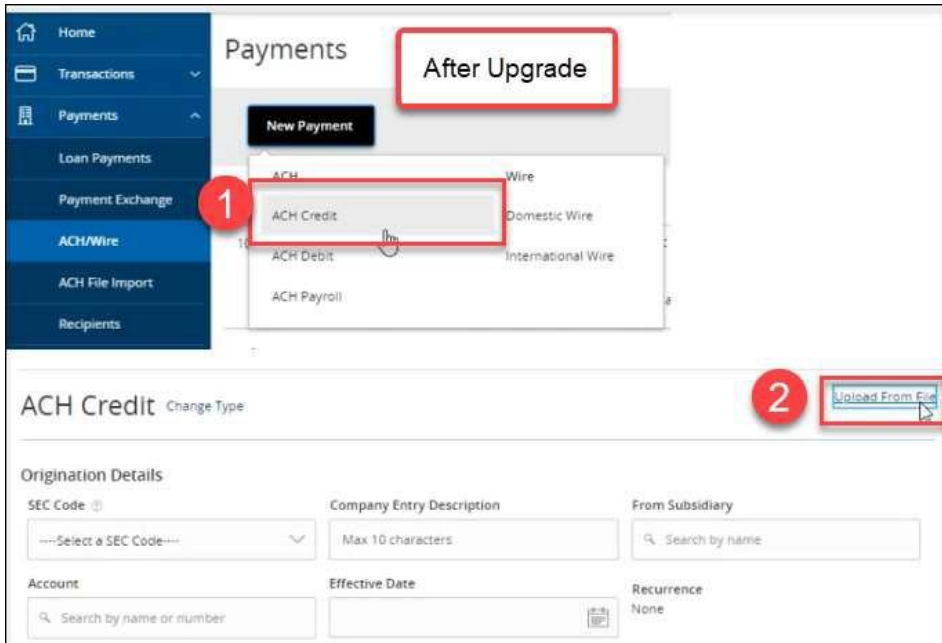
Home
Transactions
Payments
Loan Payments
Payment Exchange
ACH/Wire
ACH File Import
Recipients

Payments

After Upgrade

New Payment

ACH
ACH Credit
ACH Debit
ACH Payroll

Wire
Domestic Wire
International Wire

1

ACH Credit Change Type

2

Upload From File

Origination Details

SEC Code
----Select a SEC Code----

Company Entry Description
Max 10 characters

From Subsidiary
Search by name

Account
Search by name or number

Effective Date

Recurrence
None